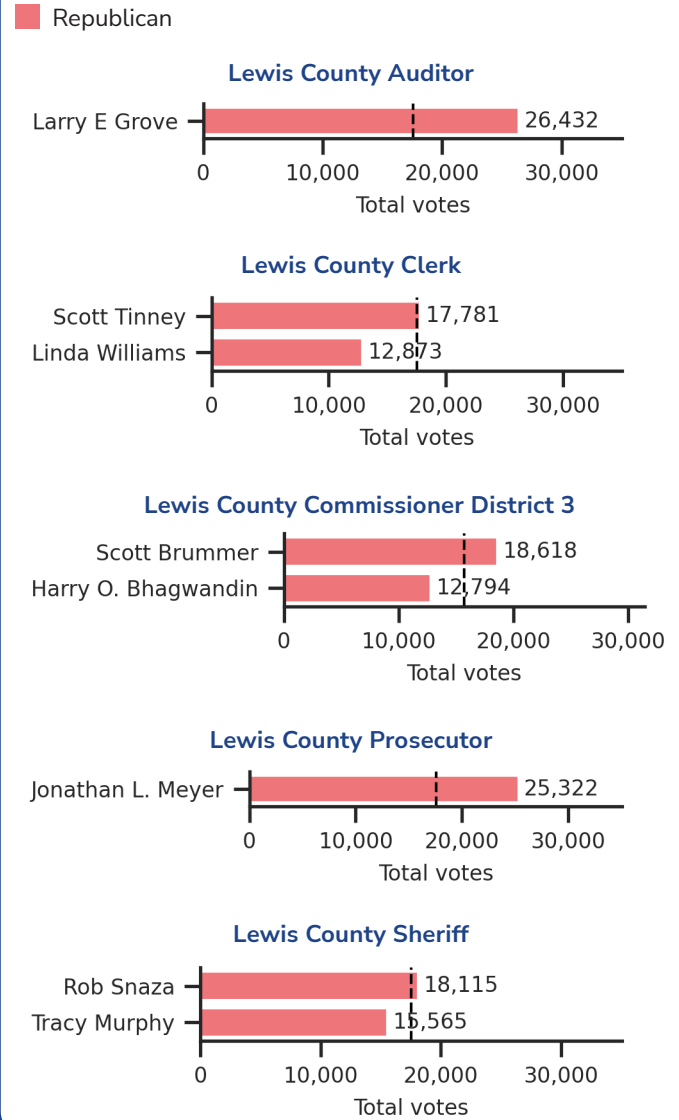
Republican

Lewis County Auditor

Larry E Grove 26,432

0 10,000 20,000 30,000
Total votes

Lewis County Clerk

Scott Tinney 17,781
Linda Williams 12,873

0 10,000 20,000 30,000
Total votes

Lewis County Commissioner District 3

Scott Brummer 18,618
Harry O. Bhagwandin 12,794

0 10,000 20,000 30,000
Total votes

Lewis County Prosecutor

Jonathan L. Meyer 25,322

0 10,000 20,000 30,000
Total votes

Lewis County Sheriff

Rob Snaza 18,115
Tracy Murphy 15,565

0 10,000 20,000 30,000
Total votes